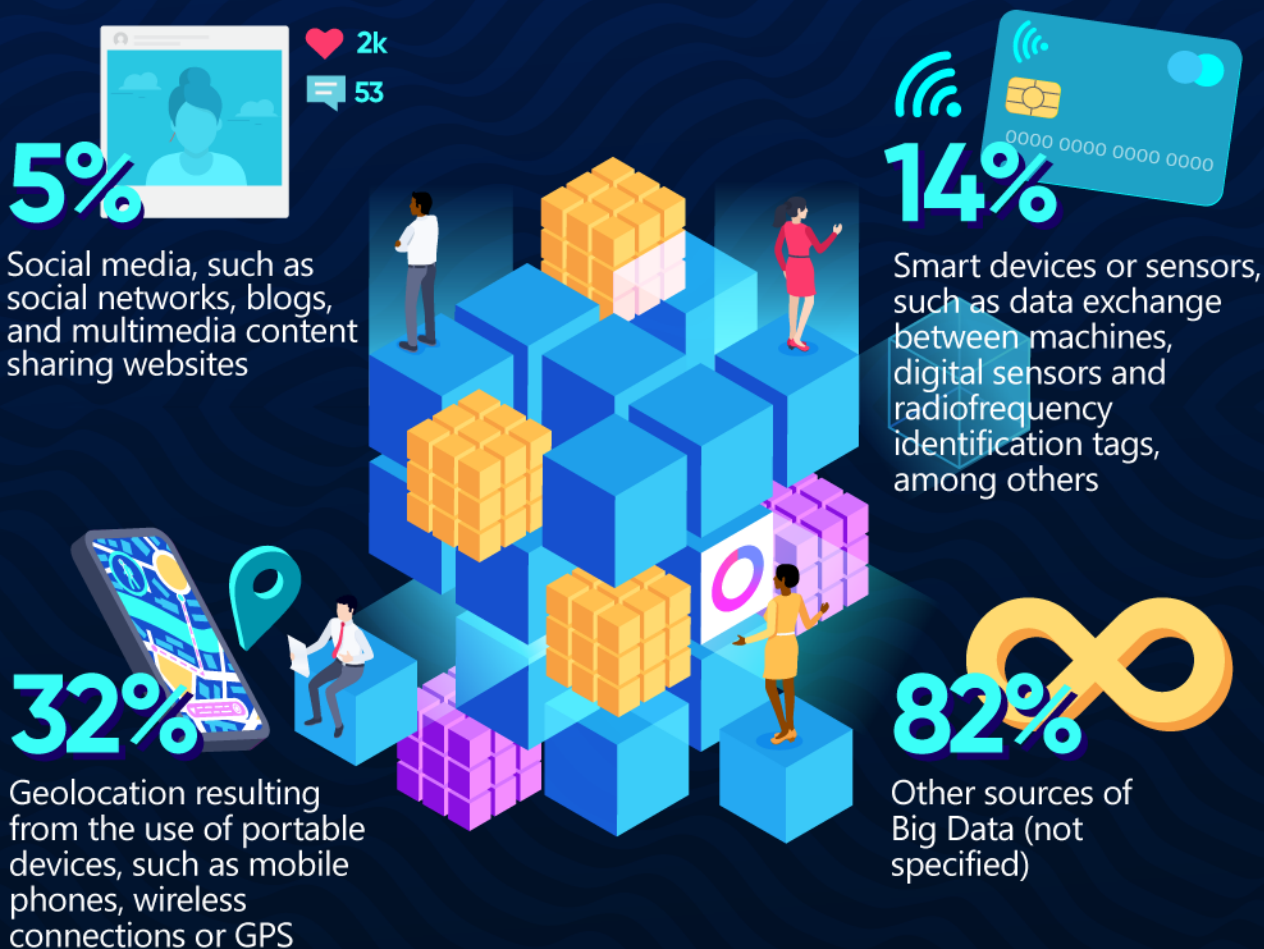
2k

53

5%

Social media, such as social networks, blogs, and multimedia content sharing websites

0000 0000 0000 0000

14%

Smart devices or sensors, such as data exchange between machines, digital sensors and radiofrequency identification tags, among others

32%

Geolocation resulting from the use of portable devices, such as mobile phones, wireless connections or GPS

82%

Other sources of Big Data (not specified)